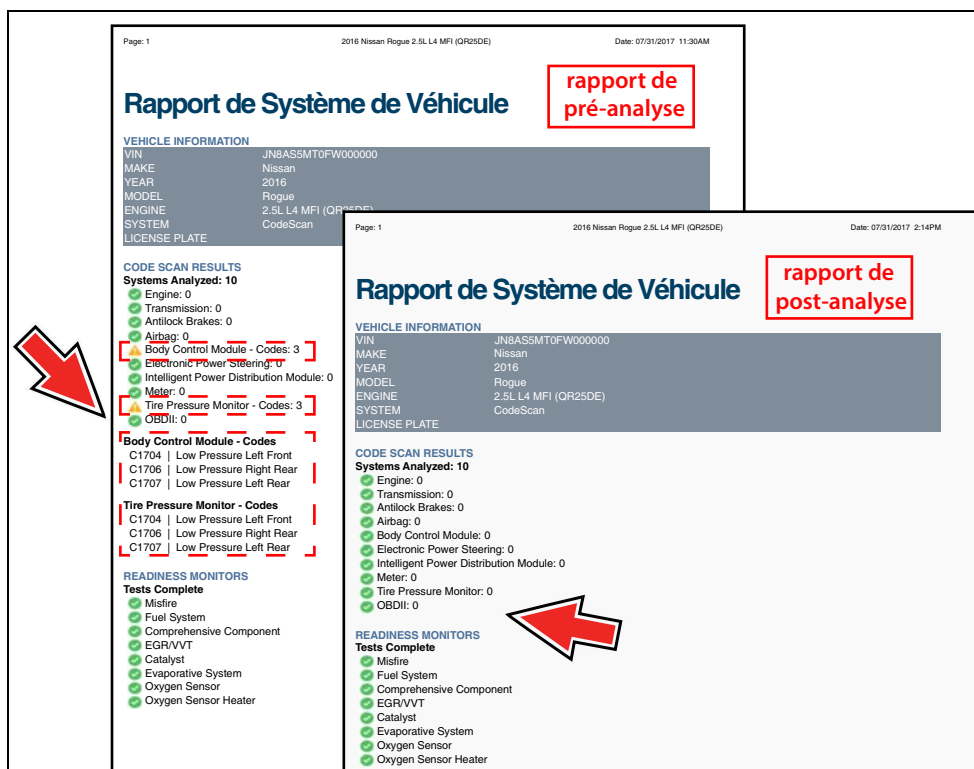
Page: 1 2016 Nissan Rogue 2.5L L4 MFI (QR25DE) Date: 07/31/2017 11:30AM

rapport de pré-analyse

Rapport de Système de Véhicule

VEHICLE INFORMATION

| VIN | JN8AS5MT0FW000000 |
|---|---|
| MAKE | Nissan |
| YEAR | 2016 |
| MODEL | Rogue |
| ENGINE | 2.5L L4 MFI (QR25DE) |
| SYSTEM | CodeScan |
| LICENSE PLATE | |

CODE SCAN RESULTS
Systems Analyzed: 10
Engine: 0
Transmission: 0
Antilock Brakes: 0
Airbag: 0
Body Control Module - Codes: 3
Electronic Power Steering: 0
Intelligent Power Distribution Module: 0
Meter: 0
Tire Pressure Monitor - Codes: 3
OBDII: 0

Body Control Module - Codes
C1704 | Low Pressure Left Front
C1706 | Low Pressure Right Rear
C1707 | Low Pressure Left Rear

Tire Pressure Monitor - Codes
C1704 | Low Pressure Left Front
C1706 | Low Pressure Right Rear
C1707 | Low Pressure Left Rear

READINESS MONITORS
Tests Complete
Misfire
Fuel System
Comprehensive Component
EGR/VVT
Catalyst
Evaporative System
Oxygen Sensor
Oxygen Sensor Heater

Page: 1 2016 Nissan Rogue 2.5L L4 MFI (QR25DE) Date: 07/31/2017 2:14PM

rapport de post-analyse

Rapport de Système de Véhicule

VEHICLE INFORMATION

| VIN | JN8AS5MT0FW000000 |
|---|---|
| MAKE | Nissan |
| YEAR | 2016 |
| MODEL | Rogue |
| ENGINE | 2.5L L4 MFI (QR25DE) |
| SYSTEM | CodeScan |
| LICENSE PLATE | |

CODE SCAN RESULTS
Systems Analyzed: 10
Engine: 0
Transmission: 0
Antilock Brakes: 0
Airbag: 0
Body Control Module: 0
Electronic Power Steering: 0
Intelligent Power Distribution Module: 0
Meter: 0
Tire Pressure Monitor: 0
OBDII: 0

READINESS MONITORS
Tests Complete
Misfire
Fuel System
Comprehensive Component
EGR/VVT
Catalyst
Evaporative System
Oxygen Sensor
Oxygen Sensor Heater